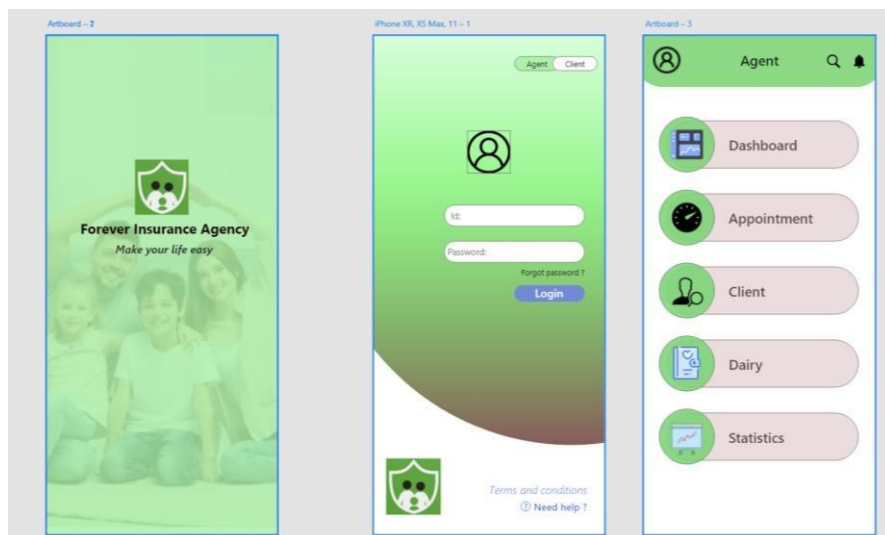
Artboard – 2

Forever Insurance Agency
Make your life easy

iPhone XR, XS Max, 11 – 1

Agent Client

Id:

Password:

Forgot password ?

Login

Terms and conditions

Need help ?

Artboard – 3

Agent

Dashboard

Appointment

Client

Dairy

Statistics